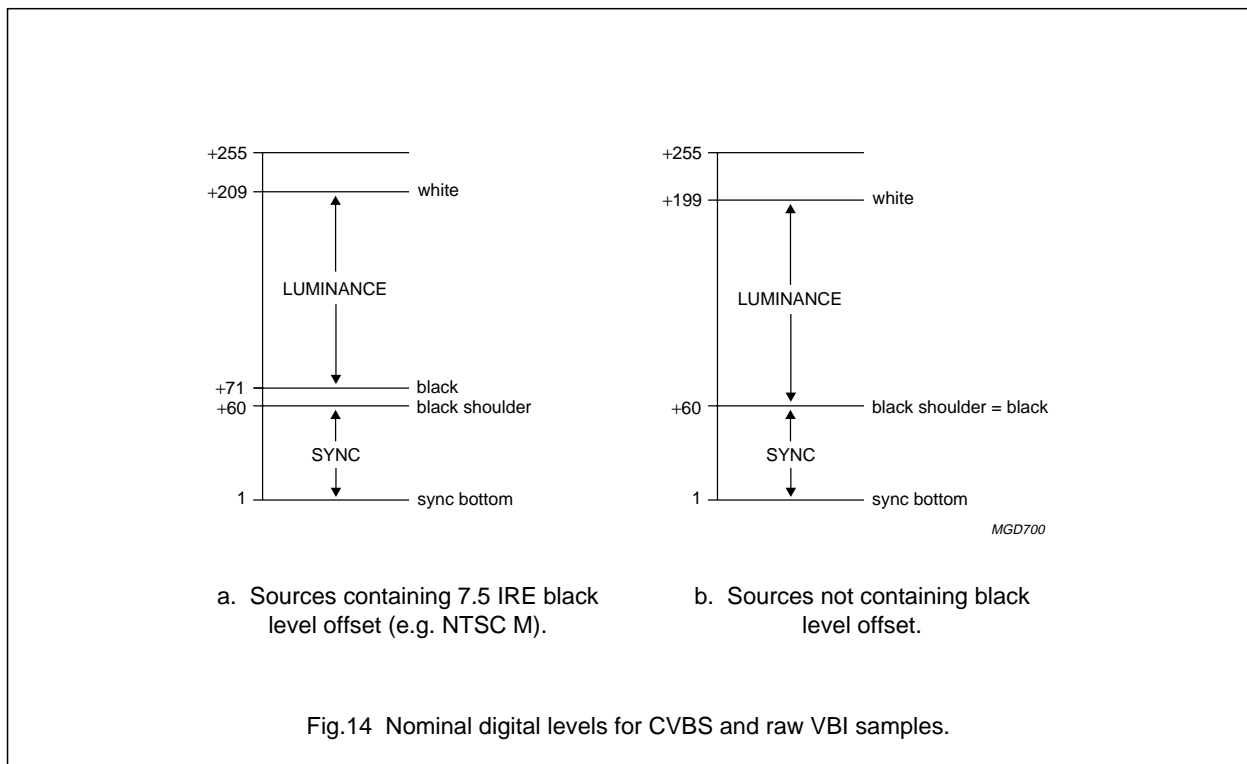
+255
+209 white
LUMINANCE
+71 black
+60 black shoulder
SYNC
1 sync bottom

+255
+199 white
LUMINANCE
+60 black shoulder = black
SYNC
1 sync bottom

MGD700

a. Sources containing 7.5 IRE black level offset (e.g. NTSC M).

b. Sources not containing black level offset.

Fig.14 Nominal digital levels for CVBS and raw VBI samples.